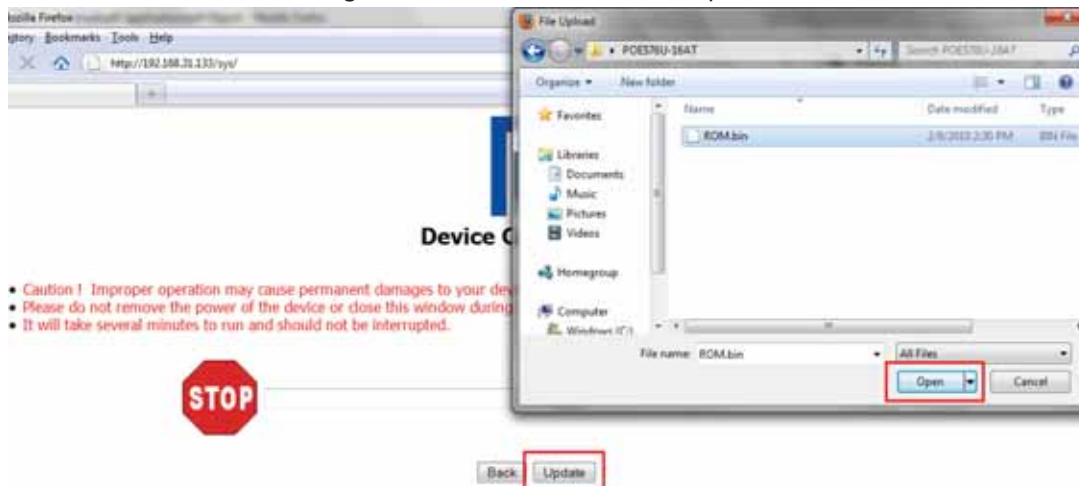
lozilla Firefox
story Bookmarks Tools Help
http://192.168.21.133/sys/

Device C

• Caution ! Improper operation may cause permanent damages to your dev
• Please do not remove the power of the device or close this window during
• It will take several minutes to run and should not be interrupted.

STOP

Back Update

File Upload
POE576U-16AT
Search POE576U-16AT
Organize New folder
Favorites
Libraries
Documents
Music
Pictures
Videos
Homegroup
Computer
Windows (C:)
Name
Date modified
Type
ROM.bin
2/8/2013 2:30 PM
BIN File
File name: ROM.bin
All Files
Open
Cancel